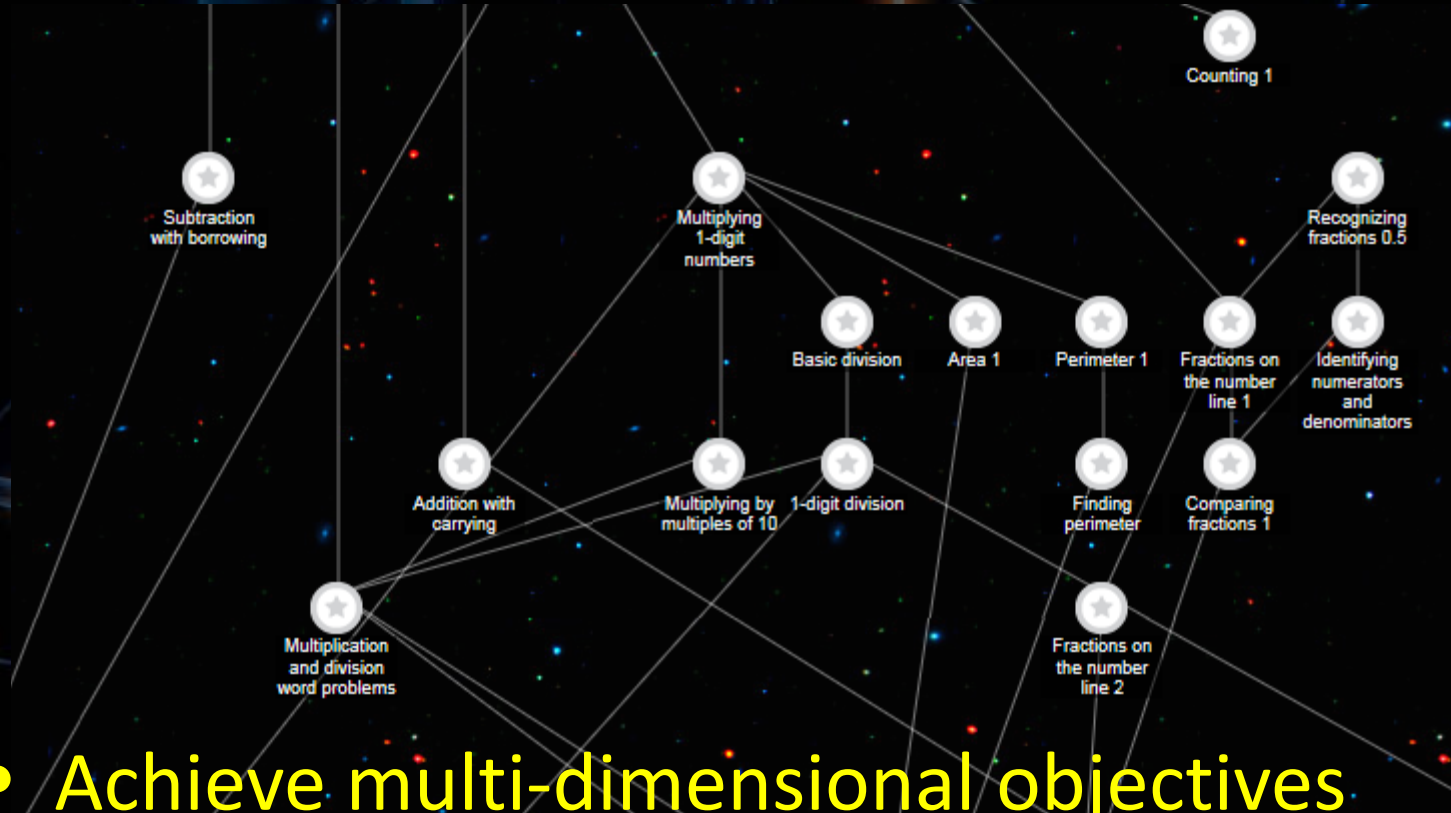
Counting 1

Subtraction with borrowing

Multiplying 1-digit numbers

Recognizing fractions 0.5

Basic division

Area 1

Perimeter 1

Fractions on the number line 1

Identifying numerators and denominators

Addition with carrying

Multiplying by multiples of 10

1-digit division

Finding perimeter

Comparing fractions 1

Multiplication and division word problems

Fractions on the number line 2

• Achieve multi-dimensional objectives